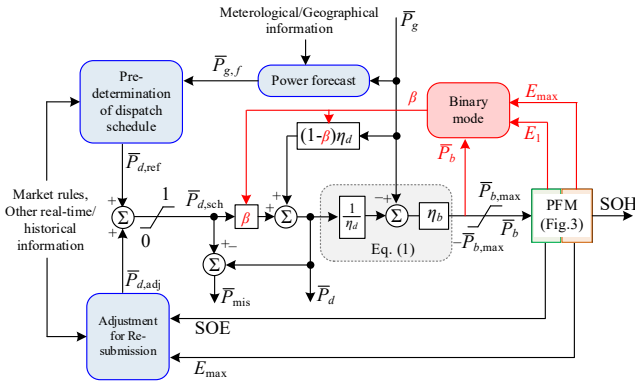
Meterological/Geographical information

$\overline{P}_g$

$\overline{P}_{g,f}$

Power forecast

Pre-determination of dispatch schedule

$\beta$

Binary mode

$E_{\max}$

$E_1$

$(1-\beta)\eta_d$

$\overline{P}_{d,\text{ref}}$

$\overline{P}_b$

Market rules, Other real-time/ historical information

+

1

$\overline{P}_{d,\text{sch}}$

+

$\Sigma$

0

+

$\beta$

+

$\Sigma$

+

$\frac{1}{\eta_d}$

−

+

$\Sigma$

$\eta_b$

$\overline{P}_{b,\max}$

$\overline{P}_b$

$-\overline{P}_{b,\max}$

Eq. (1)

PFM (Fig.3)

SOH

+

−

$\Sigma$

$\overline{P}_{\text{mis}}$

$\overline{P}_d$

$\overline{P}_{d,\text{adj}}$

Adjustment for Re-submission

SOE

$E_{\max}$